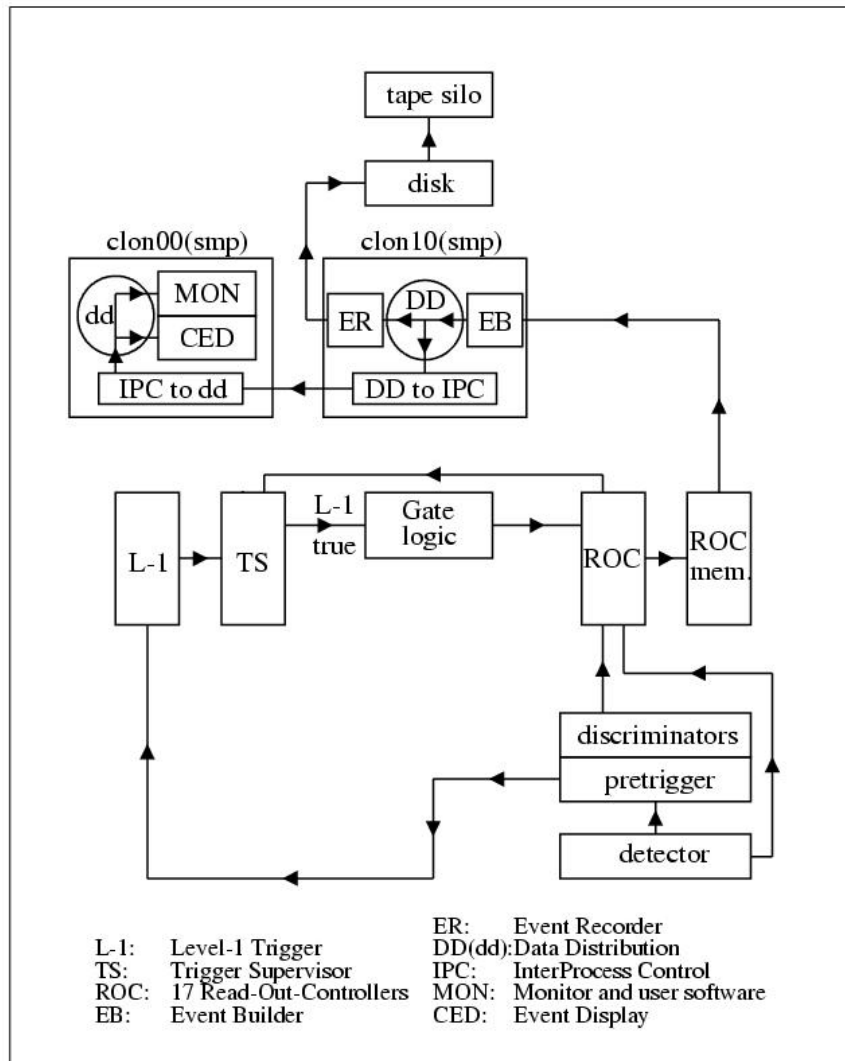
tape silo

disk

clon00(smp)

clon10(smp)

dd

MON

CED

IPC to dd

ER

DD

EB

DD to IPC

L-1

TS

L-1 true

Gate logic

ROC

ROC mem.

discriminators

pretrigger

detector

| | | | |
|---|---|---|---|
| L-1: | Level-1 Trigger | ER: | Event Recorder |
| TS: | Trigger Supervisor | DD(dd): | Data Distribution |
| ROC: | 17 Read-Out-Controllers | IPC: | InterProcess Control |
| EB: | Event Builder | MON: | Monitor and user software |
| | | CED: | Event Display |